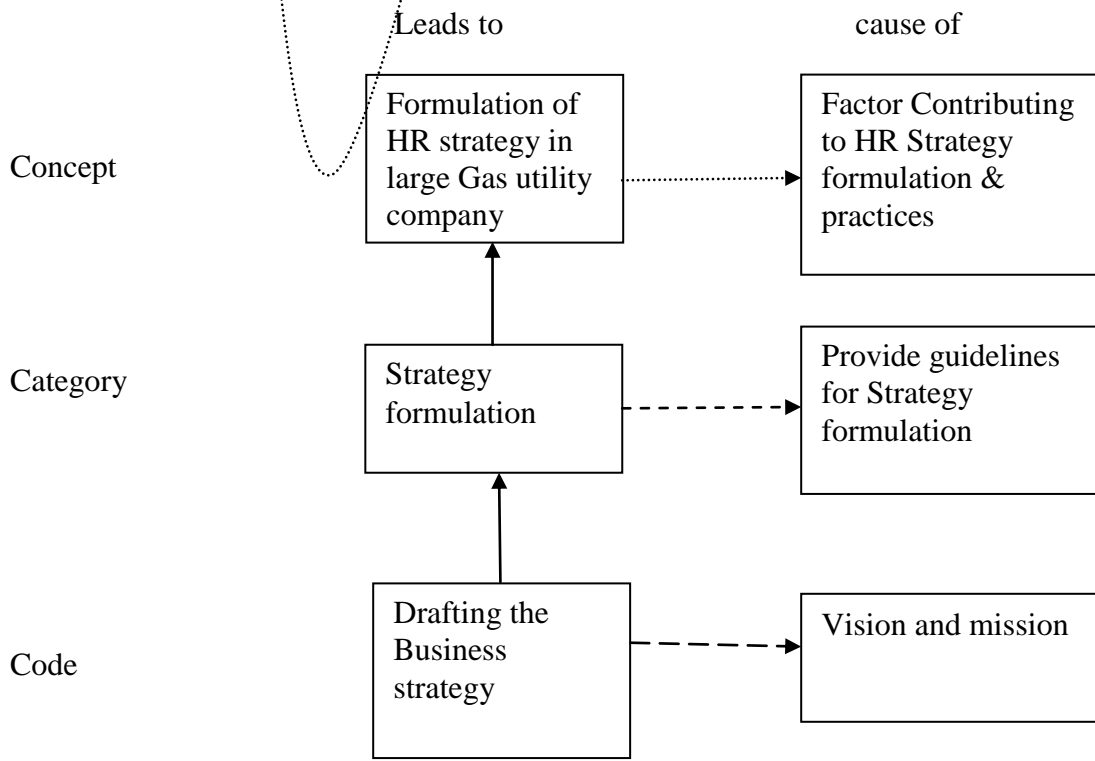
Leads to

cause of

Concept

Formulation of HR strategy in large Gas utility company

Factor Contributing to HR Strategy formulation & practices

Category

Strategy formulation

Provide guidelines for Strategy formulation

Code

Drafting the Business strategy

Vision and mission